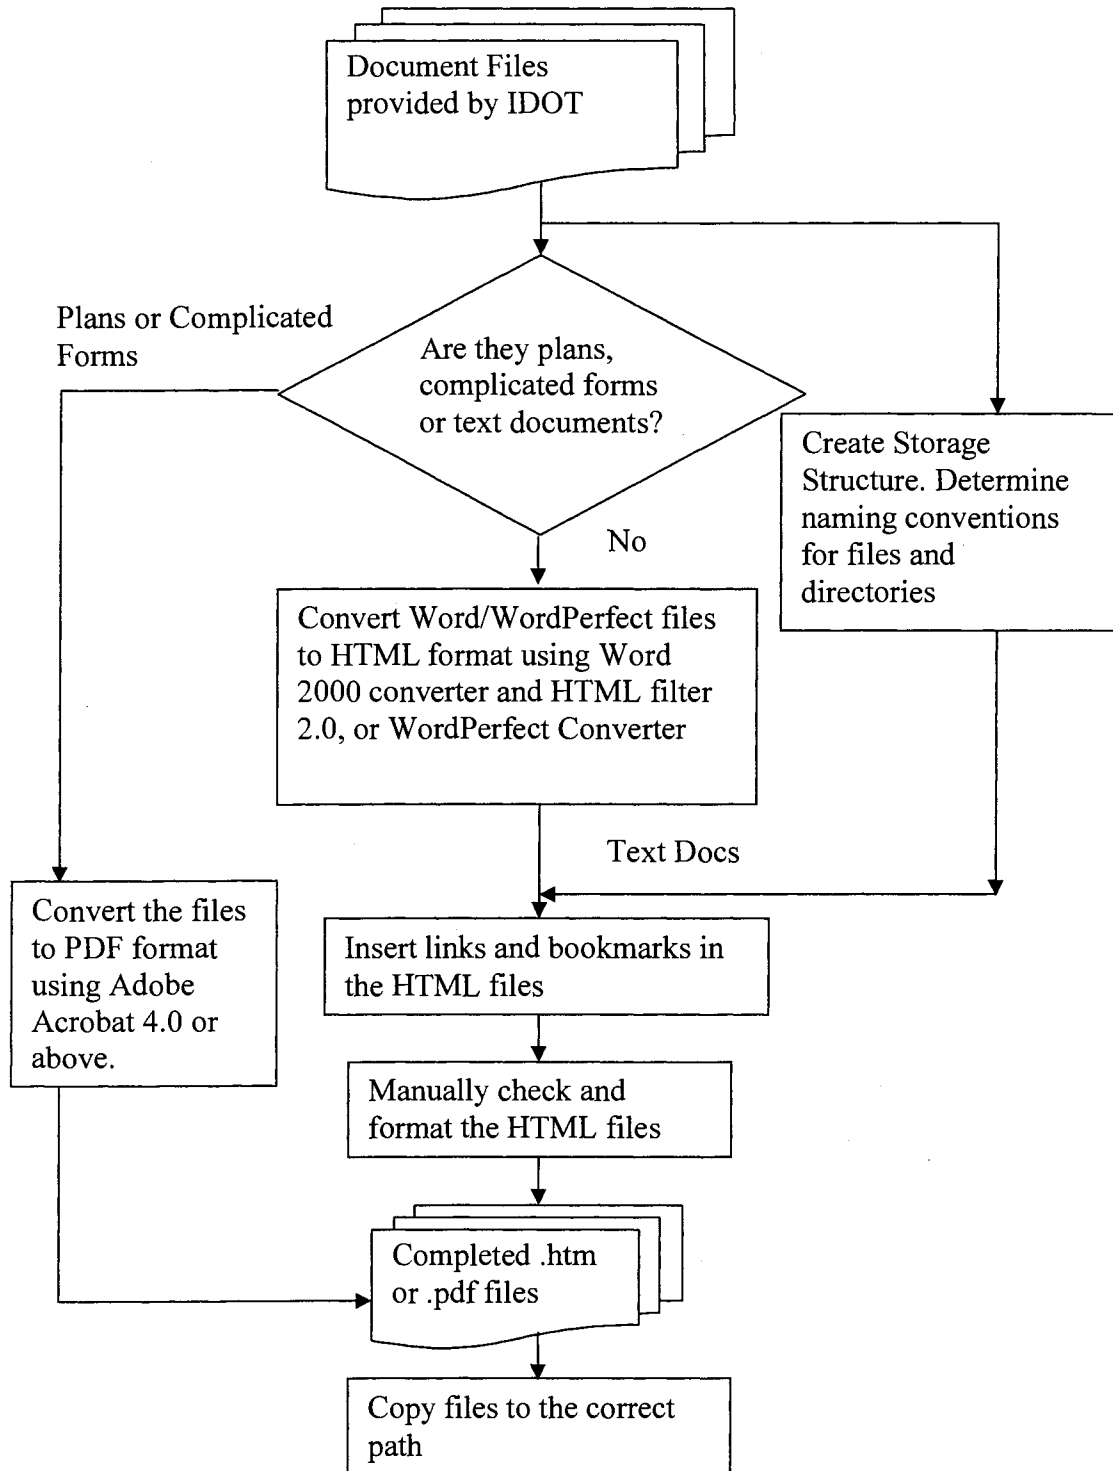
Document Files provided by IDOT

Plans or Complicated Forms

Are they plans, complicated forms or text documents?

Create Storage Structure. Determine naming conventions for files and directories

No

Convert Word/WordPerfect files to HTML format using Word 2000 converter and HTML filter 2.0, or WordPerfect Converter

Text Docs

Convert the files to PDF format using Adobe Acrobat 4.0 or above.

Insert links and bookmarks in the HTML files

Manually check and format the HTML files

Completed .htm or .pdf files

Copy files to the correct path